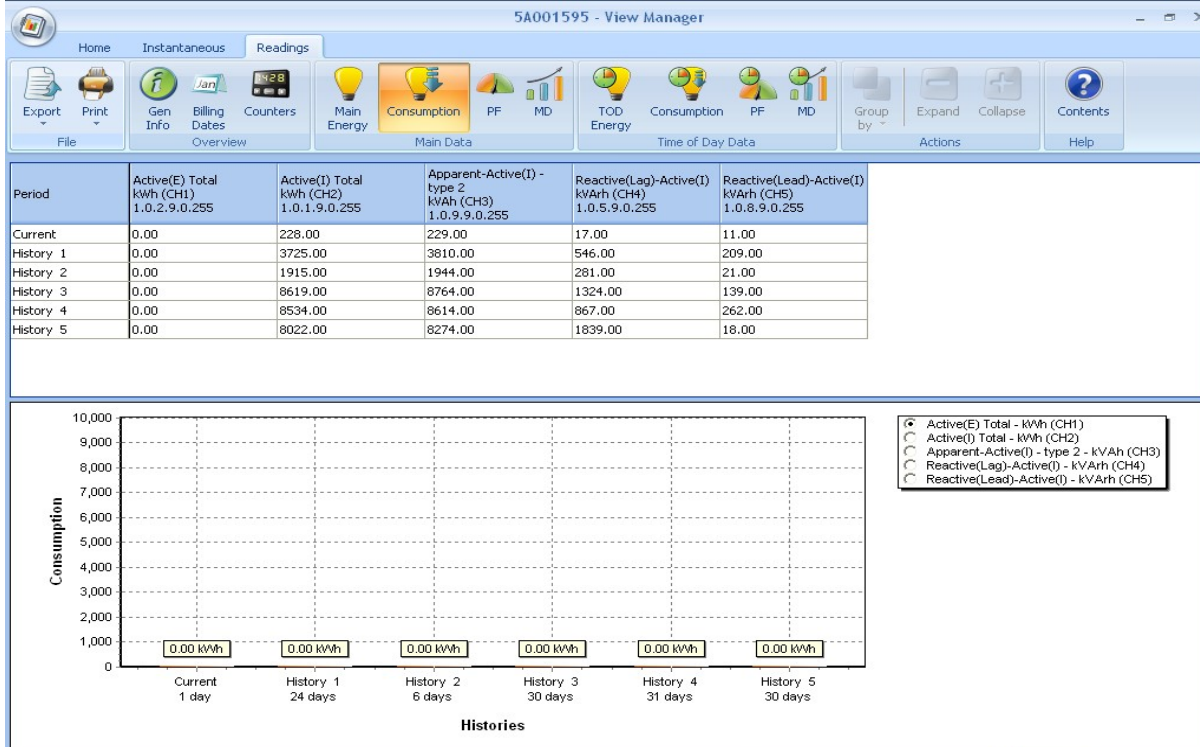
5A001595 - View Manager

Home Instantaneous Readings

Export Print | Gen Info Billing Dates Counters | Main Energy Consumption PF MD | TOD Energy Consumption PF MD | Group by Expand Collapse | Contents

File | Overview | Main Data | Time of Day Data | Actions | Help

Jan 428

| Period | Active(E) Total kWh (CH1) 1.0.2.9.0.255 | Active(I) Total kWh (CH2) 1.0.1.9.0.255 | Apparent-Active(I) - type 2 kVAh (CH3) 1.0.9.9.0.255 | Reactive(Lag)-Active(I) kVArh (CH4) 1.0.5.9.0.255 | Reactive(Lead)-Active(I) kVArh (CH5) 1.0.8.9.0.255 |
|---|---|---|---|---|---|
| Current | 0.00 | 228.00 | 229.00 | 17.00 | 11.00 |
| History 1 | 0.00 | 3725.00 | 3810.00 | 546.00 | 209.00 |
| History 2 | 0.00 | 1915.00 | 1944.00 | 281.00 | 21.00 |
| History 3 | 0.00 | 8619.00 | 8764.00 | 1324.00 | 139.00 |
| History 4 | 0.00 | 8534.00 | 8614.00 | 867.00 | 262.00 |
| History 5 | 0.00 | 8022.00 | 8274.00 | 1839.00 | 18.00 |

Consumption

10,000
9,000
8,000
7,000
6,000
5,000
4,000
3,000
2,000
1,000
0

0.00 kWh 0.00 kWh 0.00 kWh 0.00 kWh 0.00 kWh 0.00 kWh

Current 1 day
History 1 24 days
History 2 6 days
History 3 30 days
History 4 31 days
History 5 30 days

Histories

Active(E) Total - kWh (CH1)
Active(I) Total - kWh (CH2)
Apparent-Active(I) - type 2 - kVAh (CH3)
Reactive(Lag)-Active(I) - kVArh (CH4)
Reactive(Lead)-Active(I) - kVArh (CH5)